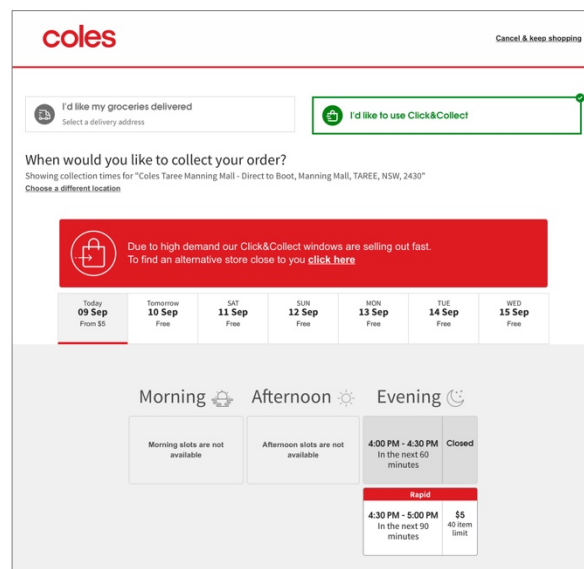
coles

Cancel & keep shopping

I'd like my groceries delivered
Select a delivery address

I'd like to use Click&Collect

When would you like to collect your order?

Showing collection times for "Coles Taree Manning Mall - Direct to Boot, Manning Mall, TAREE, NSW, 2430"

Choose a different location

Due to high demand our Click&Collect windows are selling out fast.
To find an alternative store close to you click here

| Today 09 Sep From $5 | Tomorrow 10 Sep Free | SAT 11 Sep Free | SUN 12 Sep Free | MON 13 Sep Free | TUE 14 Sep Free | WED 15 Sep Free |
|---|---|---|---|---|---|---|

Morning

Afternoon

Evening

Morning slots are not available

Afternoon slots are not available

4:00 PM - 4:30 PM
In the next 60 minutes
Closed

Rapid
4:30 PM - 5:00 PM
In the next 90 minutes
$5
40 item limit